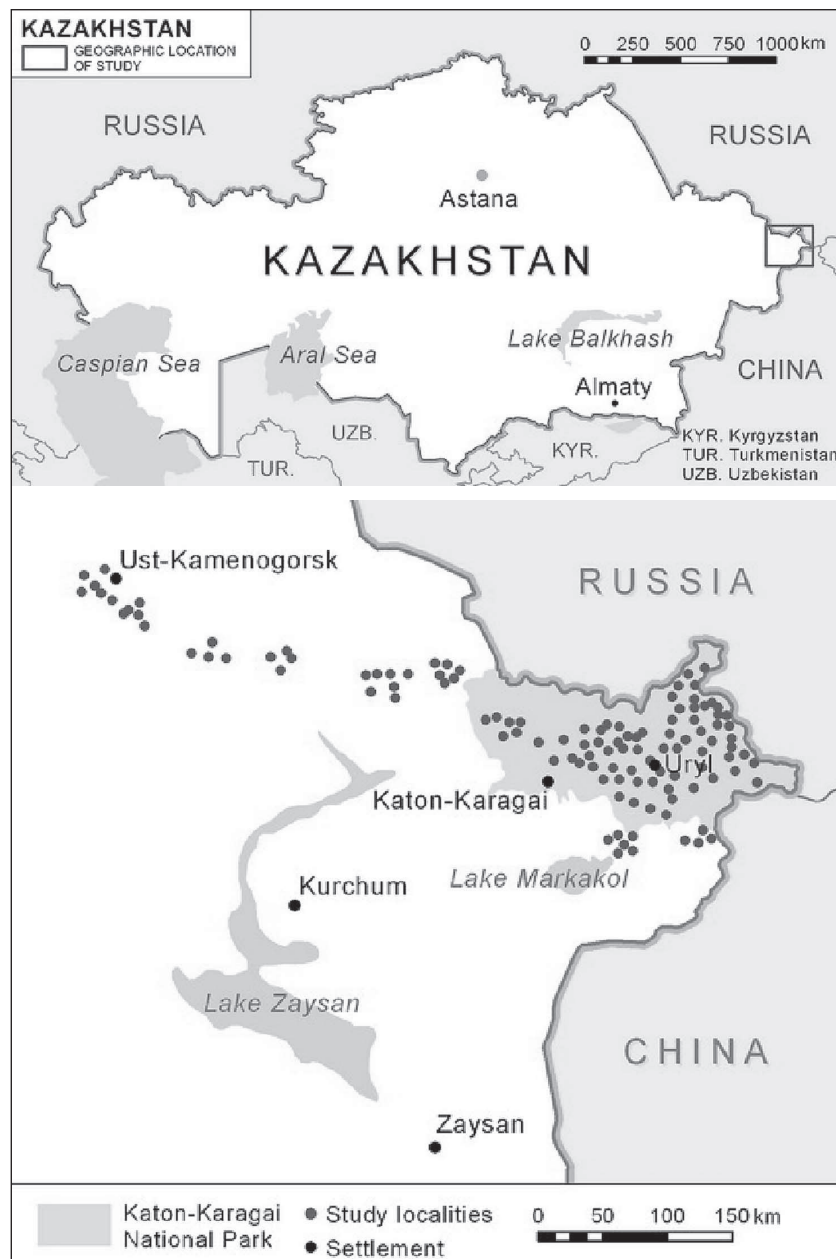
KAZAKHSTAN
GEOGRAPHIC LOCATION OF STUDY

0 250 500 750 1000 km

RUSSIA
RUSSIA
Astana
KAZAKHSTAN
Caspian Sea
Aral Sea
Lake Balkhash
CHINA
Almaty
UZB.
TUR.
KYR.
KYR. Kyrgyzstan
TUR. Turkmenistan
UZB. Uzbekistan

Ust-Kamenogorsk
RUSSIA
Uryl
Katon-Karagai
Kurchum
Lake Markakol
Lake Zaysan
CHINA
Zaysan

Katon-Karagai National Park
Study localities
Settlement
0 50 100 150 km